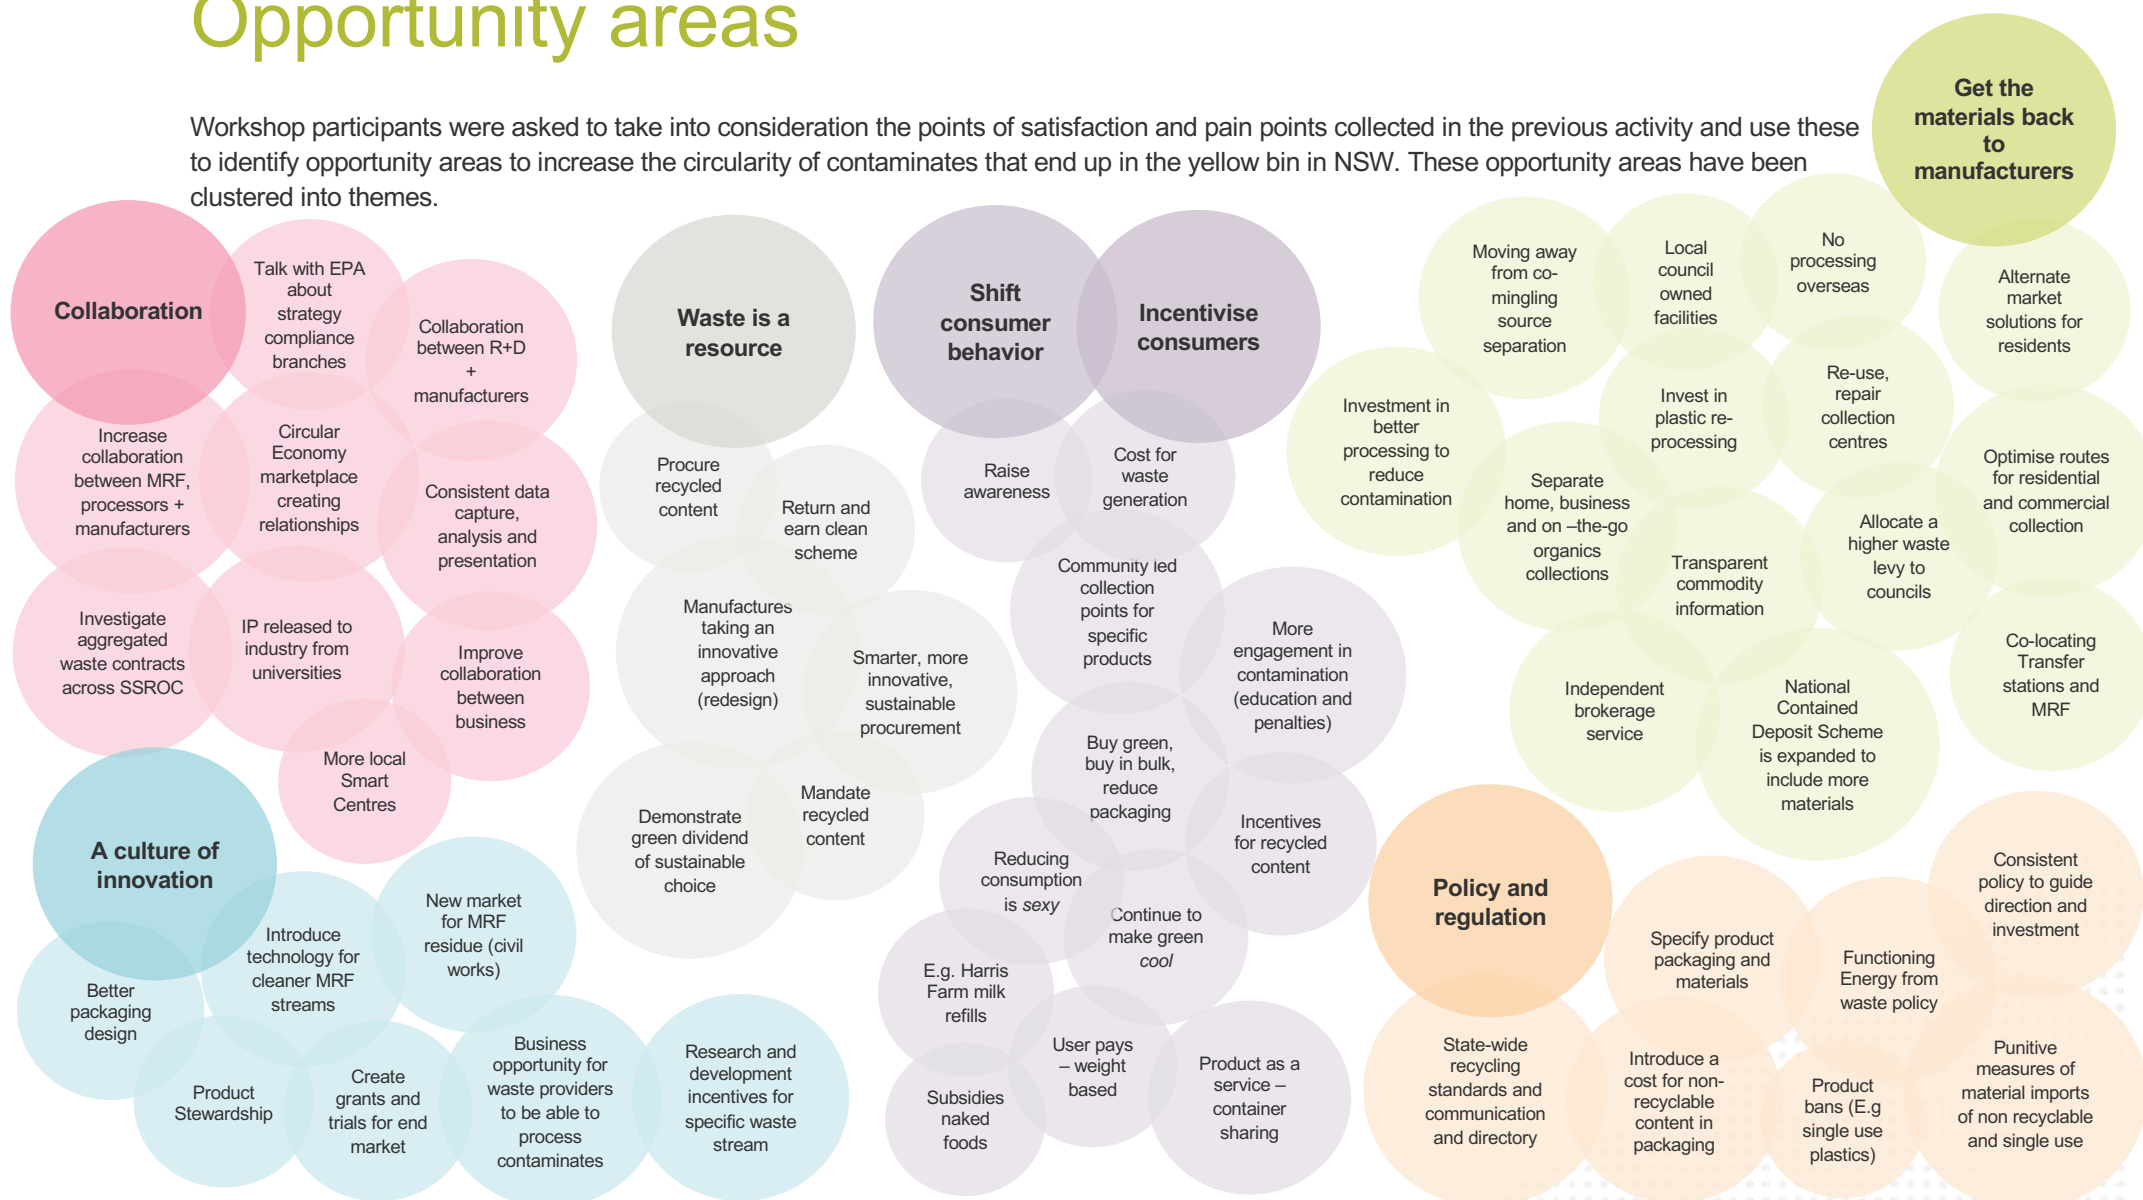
Opportunity areas

Workshop participants were asked to take into consideration the points of satisfaction and pain points collected in the previous activity and use these to identify opportunity areas to increase the circularity of contaminates that end up in the yellow bin in NSW. These opportunity areas have been clustered into themes.

Collaboration

Talk with EPA about strategy compliance branches

Collaboration between R+D + manufacturers

Increase collaboration between MRF, processors + manufacturers

Circular Economy marketplace creating relationships

Consistent data capture, analysis and presentation

Investigate aggregated waste contracts across SSROC

IP released to industry from universities

Improve collaboration between business

More local Smart Centres

A culture of innovation

Better packaging design

Introduce technology for cleaner MRF streams

New market for MRF residue (civil works)

Product Stewardship

Create grants and trials for end market

Business opportunity for waste providers to be able to process contaminates

Research and development incentives for specific waste stream

Waste is a resource

Procure recycled content

Return and earn clean scheme

Manufactures taking an innovative approach (redesign)

Smarter, more innovative, sustainable procurement

Demonstrate green dividend of sustainable choice

Mandate recycled content

Shift consumer behavior

Incentivise consumers

Raise awareness

Cost for waste generation

Community led collection points for specific products

More engagement in contamination (education and penalties)

Buy green, buy in bulk, reduce packaging

Incentives for recycled content

Reducing consumption is sexy

Continue to make green cool

E.g. Harris Farm milk refills

User pays – weight based

Product as a service – container sharing

Subsidies naked foods

Get the materials back to manufacturers

Moving away from co-mingling source separation

Local council owned facilities

No processing overseas

Alternate market solutions for residents

Investment in better processing to reduce contamination

Invest in plastic re-processing

Re-use, repair collection centres

Optimise routes for residential and commercial collection

Separate home, business and on –the-go organics collections

Transparent commodity information

Allocate a higher waste levy to councils

Independent brokerage service

National Contained Deposit Scheme is expanded to include more materials

Co-locating Transfer stations and MRF

Policy and regulation

Specify product packaging and materials

Functioning Energy from waste policy

Consistent policy to guide direction and investment

State-wide recycling standards and communication and directory

Introduce a cost for non-recyclable content in packaging

Product bans (E.g single use plastics)

Punitive measures of material imports of non recyclable and single use